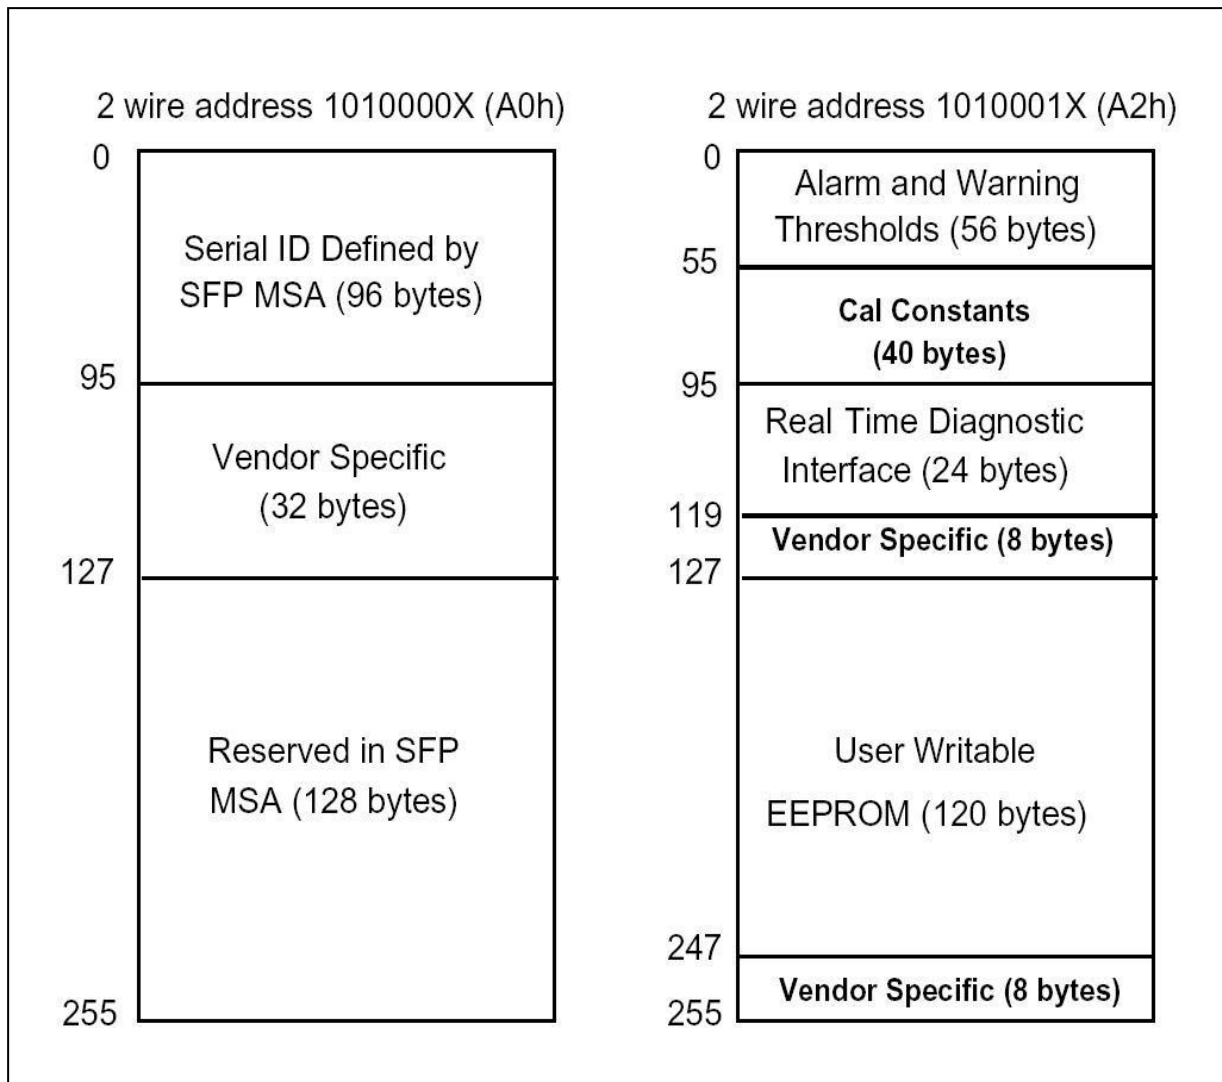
2 wire address 1010000X (A0h)

0

Serial ID Defined by SFP MSA (96 bytes)

95

Vendor Specific (32 bytes)

127

Reserved in SFP MSA (128 bytes)

255

2 wire address 1010001X (A2h)

0

Alarm and Warning Thresholds (56 bytes)

55

Cal Constants (40 bytes)

95

Real Time Diagnostic Interface (24 bytes)

119

Vendor Specific (8 bytes)

127

User Writable EEPROM (120 bytes)

247

Vendor Specific (8 bytes)

255